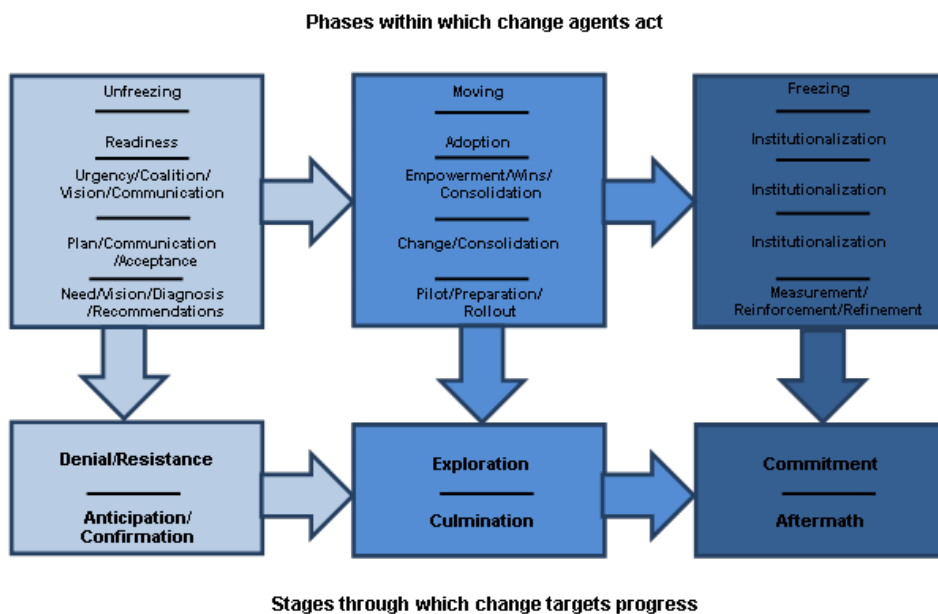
Phases within which change agents act

Unfreezing

Readiness

Urgency/Coalition/ Vision/Communication

Plan/Communication /Acceptance

Need/Vision/Diagnosis /Recommendations

Moving

Adoption

Empowerment/Wins/ Consolidation

Change/Consolidation

Pilot/Preparation/ Rollout

Freezing

Institutionalization

Institutionalization

Institutionalization

Measurement/ Reinforcement/Refinement

Denial/Resistance

Anticipation/ Confirmation

Exploration

Culmination

Commitment

Aftermath

Stages through which change targets progress